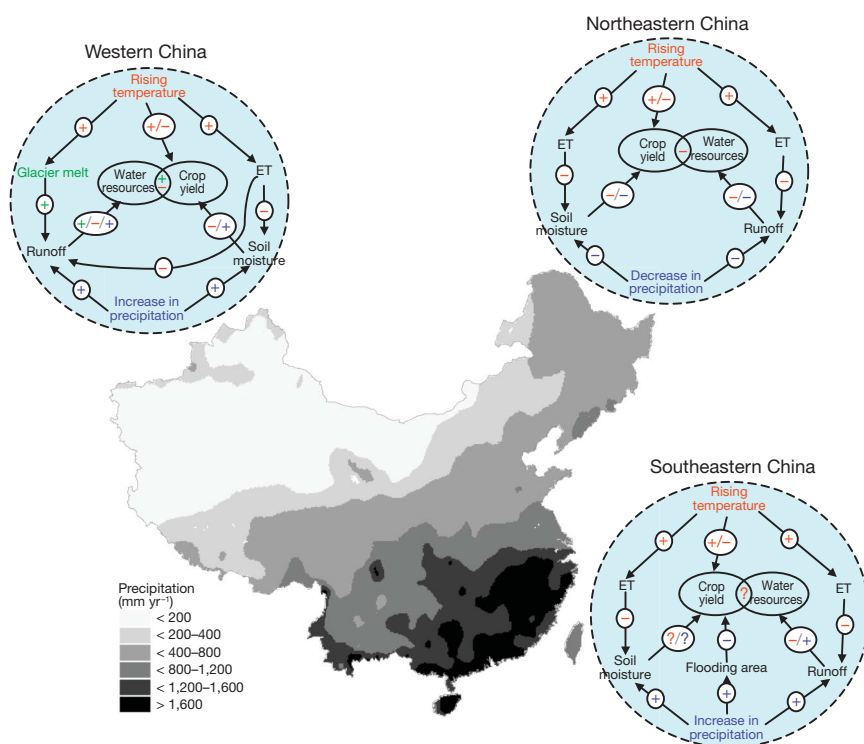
Western China

Rising temperature

+

+/−

+

Glacier melt

Water resources

Crop yield

ET

+

+

−

−

+/−/+

−/+

Runoff

−

Soil moisture

+

+

Increase in precipitation

Northeastern China

Rising temperature

+

+/−

+

ET

Crop yield

−

Water resources

ET

−

−

Soil moisture

−/−

−/−

Runoff

−

−

Decrease in precipitation

Southeastern China

Rising temperature

+

+/−

+

ET

Crop yield

?

Water resources

ET

−

−

?/?

−

−/+

Soil moisture

Flooding area

Runoff

+

+

+

Increase in precipitation

Precipitation (mm yr$^{-1}$)

< 200

< 200–400

< 400–800

< 800–1,200

< 1,200–1,600

> 1,600